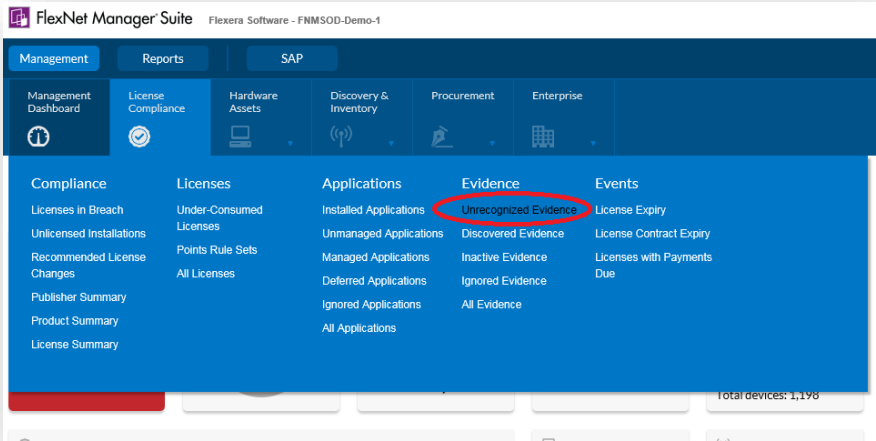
FlexNet Manager Suite Flexera Software - FNMSOD-Demo-1

Management Reports SAP

Management Dashboard
License Compliance
Hardware Assets
Discovery & Inventory
Procurement
Enterprise

Compliance
Licenses in Breach
Unlicensed Installations
Recommended License Changes
Publisher Summary
Product Summary
License Summary

Licenses
Under-Consumed Licenses
Points Rule Sets
All Licenses

Applications
Installed Applications
Unmanaged Applications
Managed Applications
Deferred Applications
Ignored Applications
All Applications

Evidence
Unrecognized Evidence
Discovered Evidence
Inactive Evidence
Ignored Evidence
All Evidence

Events
License Expiry
License Contract Expiry
Licenses with Payments Due

Total devices: 1,198